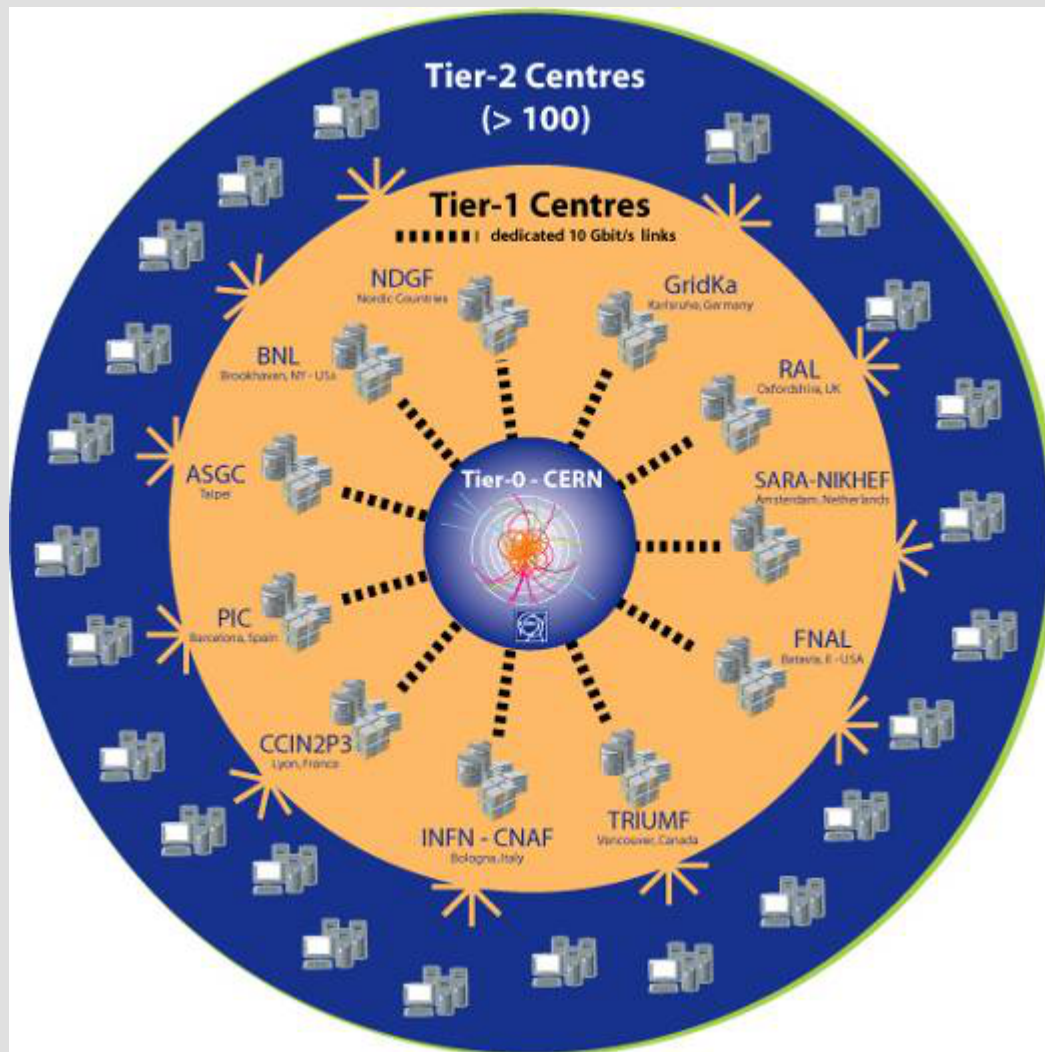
Tier-2 Centres
(> 100)

Tier-1 Centres
dedicated 10 Gbit/s links

NDGF
Nordic Countries

GridKa
Karlsruhe, Germany

BNL
Brookhaven, NY - USA

RAL
Oxfordshire, UK

ASGC
Taipei

Tier-0 - CERN

SARA-NIKHEF
Amsterdam, Netherlands

PIC
Barcelona, Spain

FNAL
Batavia, IL - USA

CCIN2P3
Lyon, France

INFN - CNAF
Bologna, Italy

TRIUMF
Vancouver, Canada